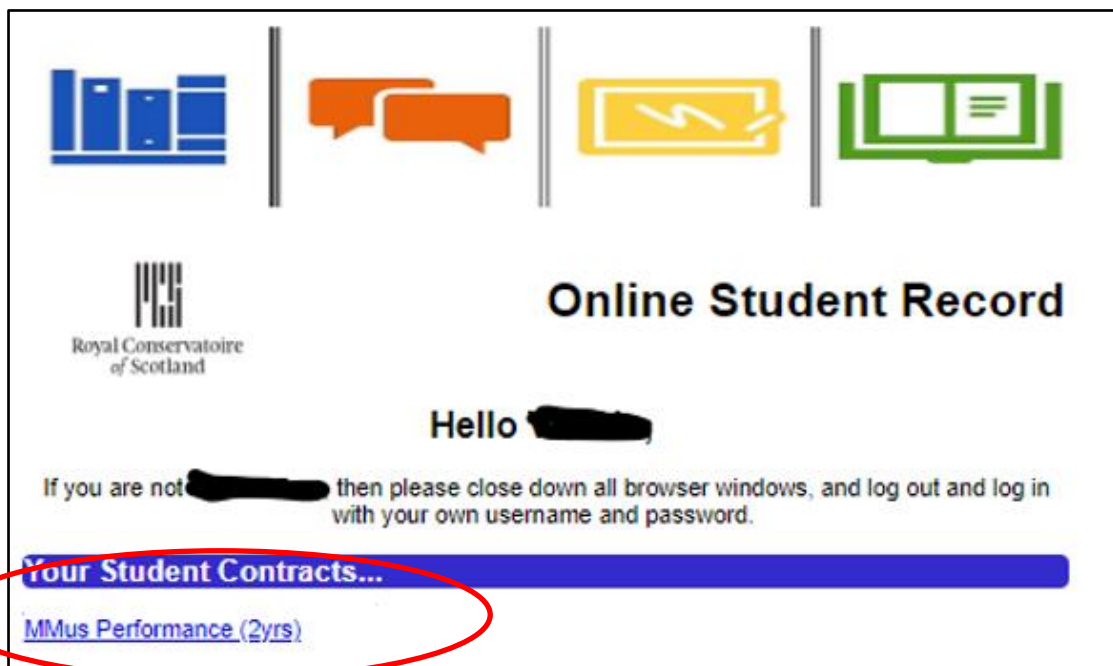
RCS
Royal Conservatoire of Scotland

Online Student Record

Hello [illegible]

If you are not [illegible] then please close down all browser windows, and log out and log in with your own username and password.

Your Student Contracts...

MMus Performance (2yrs)